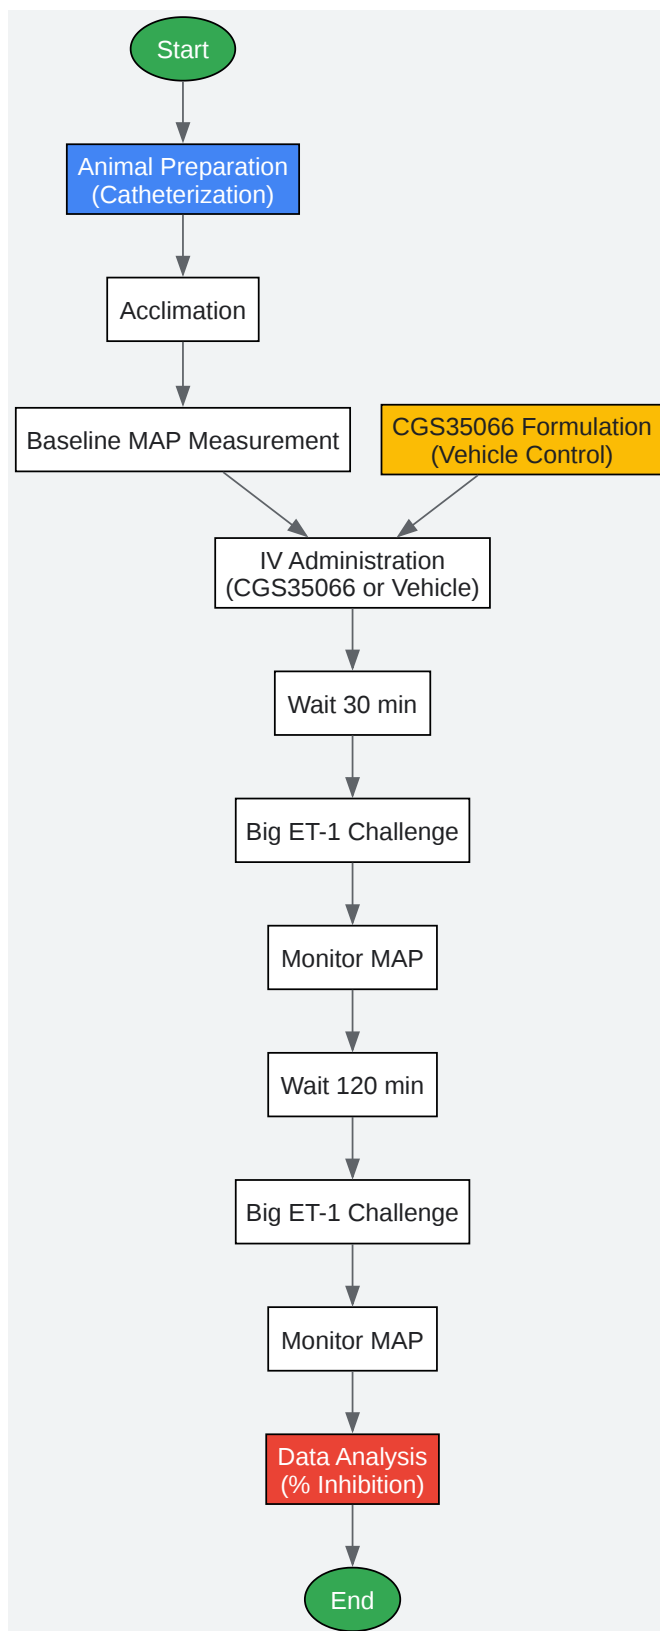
Start

Animal Preparation (Catheterization)

Acclimation

Baseline MAP Measurement

CGS35066 Formulation (Vehicle Control)

IV Administration (CGS35066 or Vehicle)

Wait 30 min

Big ET-1 Challenge

Monitor MAP

Wait 120 min

Big ET-1 Challenge

Monitor MAP

Data Analysis (% Inhibition)

End